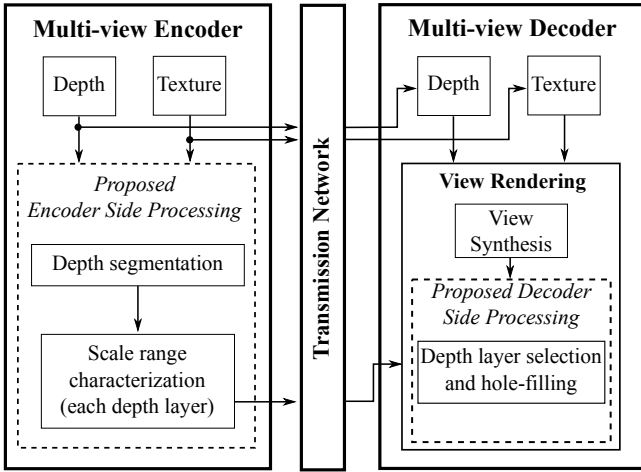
Multi-view Encoder

Depth

Texture

Proposed Encoder Side Processing

Depth segmentation

Scale range characterization (each depth layer)

Transmission Network

Multi-view Decoder

Depth

Texture

View Rendering

View Synthesis

Proposed Decoder Side Processing

Depth layer selection and hole-filling